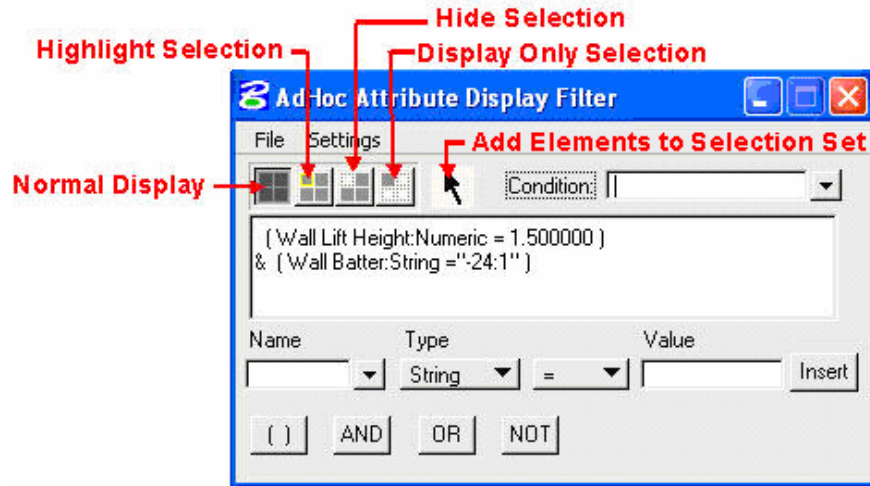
Hide Selection
Highlight Selection
Display Only Selection
AdHoc Attribute Display Filter
File Settings
Add Elements to Selection Set
Normal Display
Condition:
( Wall Lift Height:Numeric = 1.500000 )
& ( Wall Batter:String ="-24:1" )
Name
Type
Value
String
=
Insert
( )
AND
OR
NOT